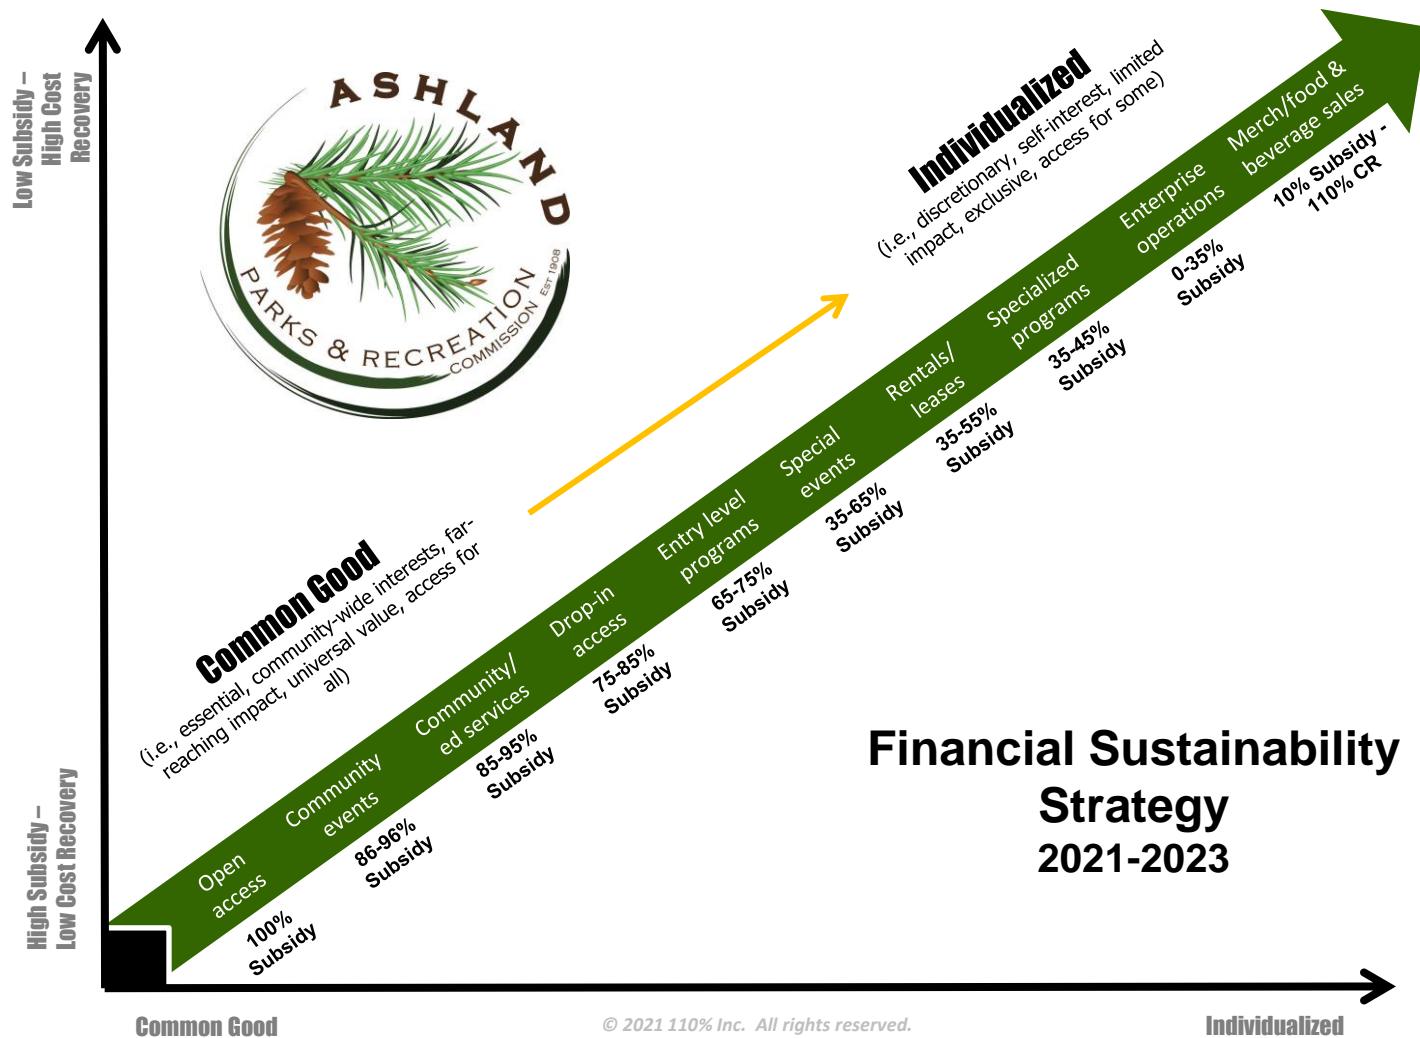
Low Subsidy – High Cost Recovery

ASHLAND PARKS & RECREATION COMMISSION EST 1908

Individualized
(i.e., discretionary, self-interest, limited impact, exclusive, access for some)

Common Good
(i.e., essential, community-wide interests, far-reaching impact, universal value, access for all)

Open access
100% Subsidy

Community events
86-96% Subsidy

Community/ ed services
85-95% Subsidy

Drop-in access
75-85% Subsidy

Entry level programs
65-75% Subsidy

Special events
35-65% Subsidy

Rentals/ leases
35-55% Subsidy

Specialized programs
35-45% Subsidy

Enterprise operations
0-35% Subsidy

Merch/food & beverage sales
10% Subsidy - 110% CR

Financial Sustainability Strategy
2021-2023

High Subsidy – Low Cost Recovery

Common Good

© 2021 110% Inc. All rights reserved.

Individualized